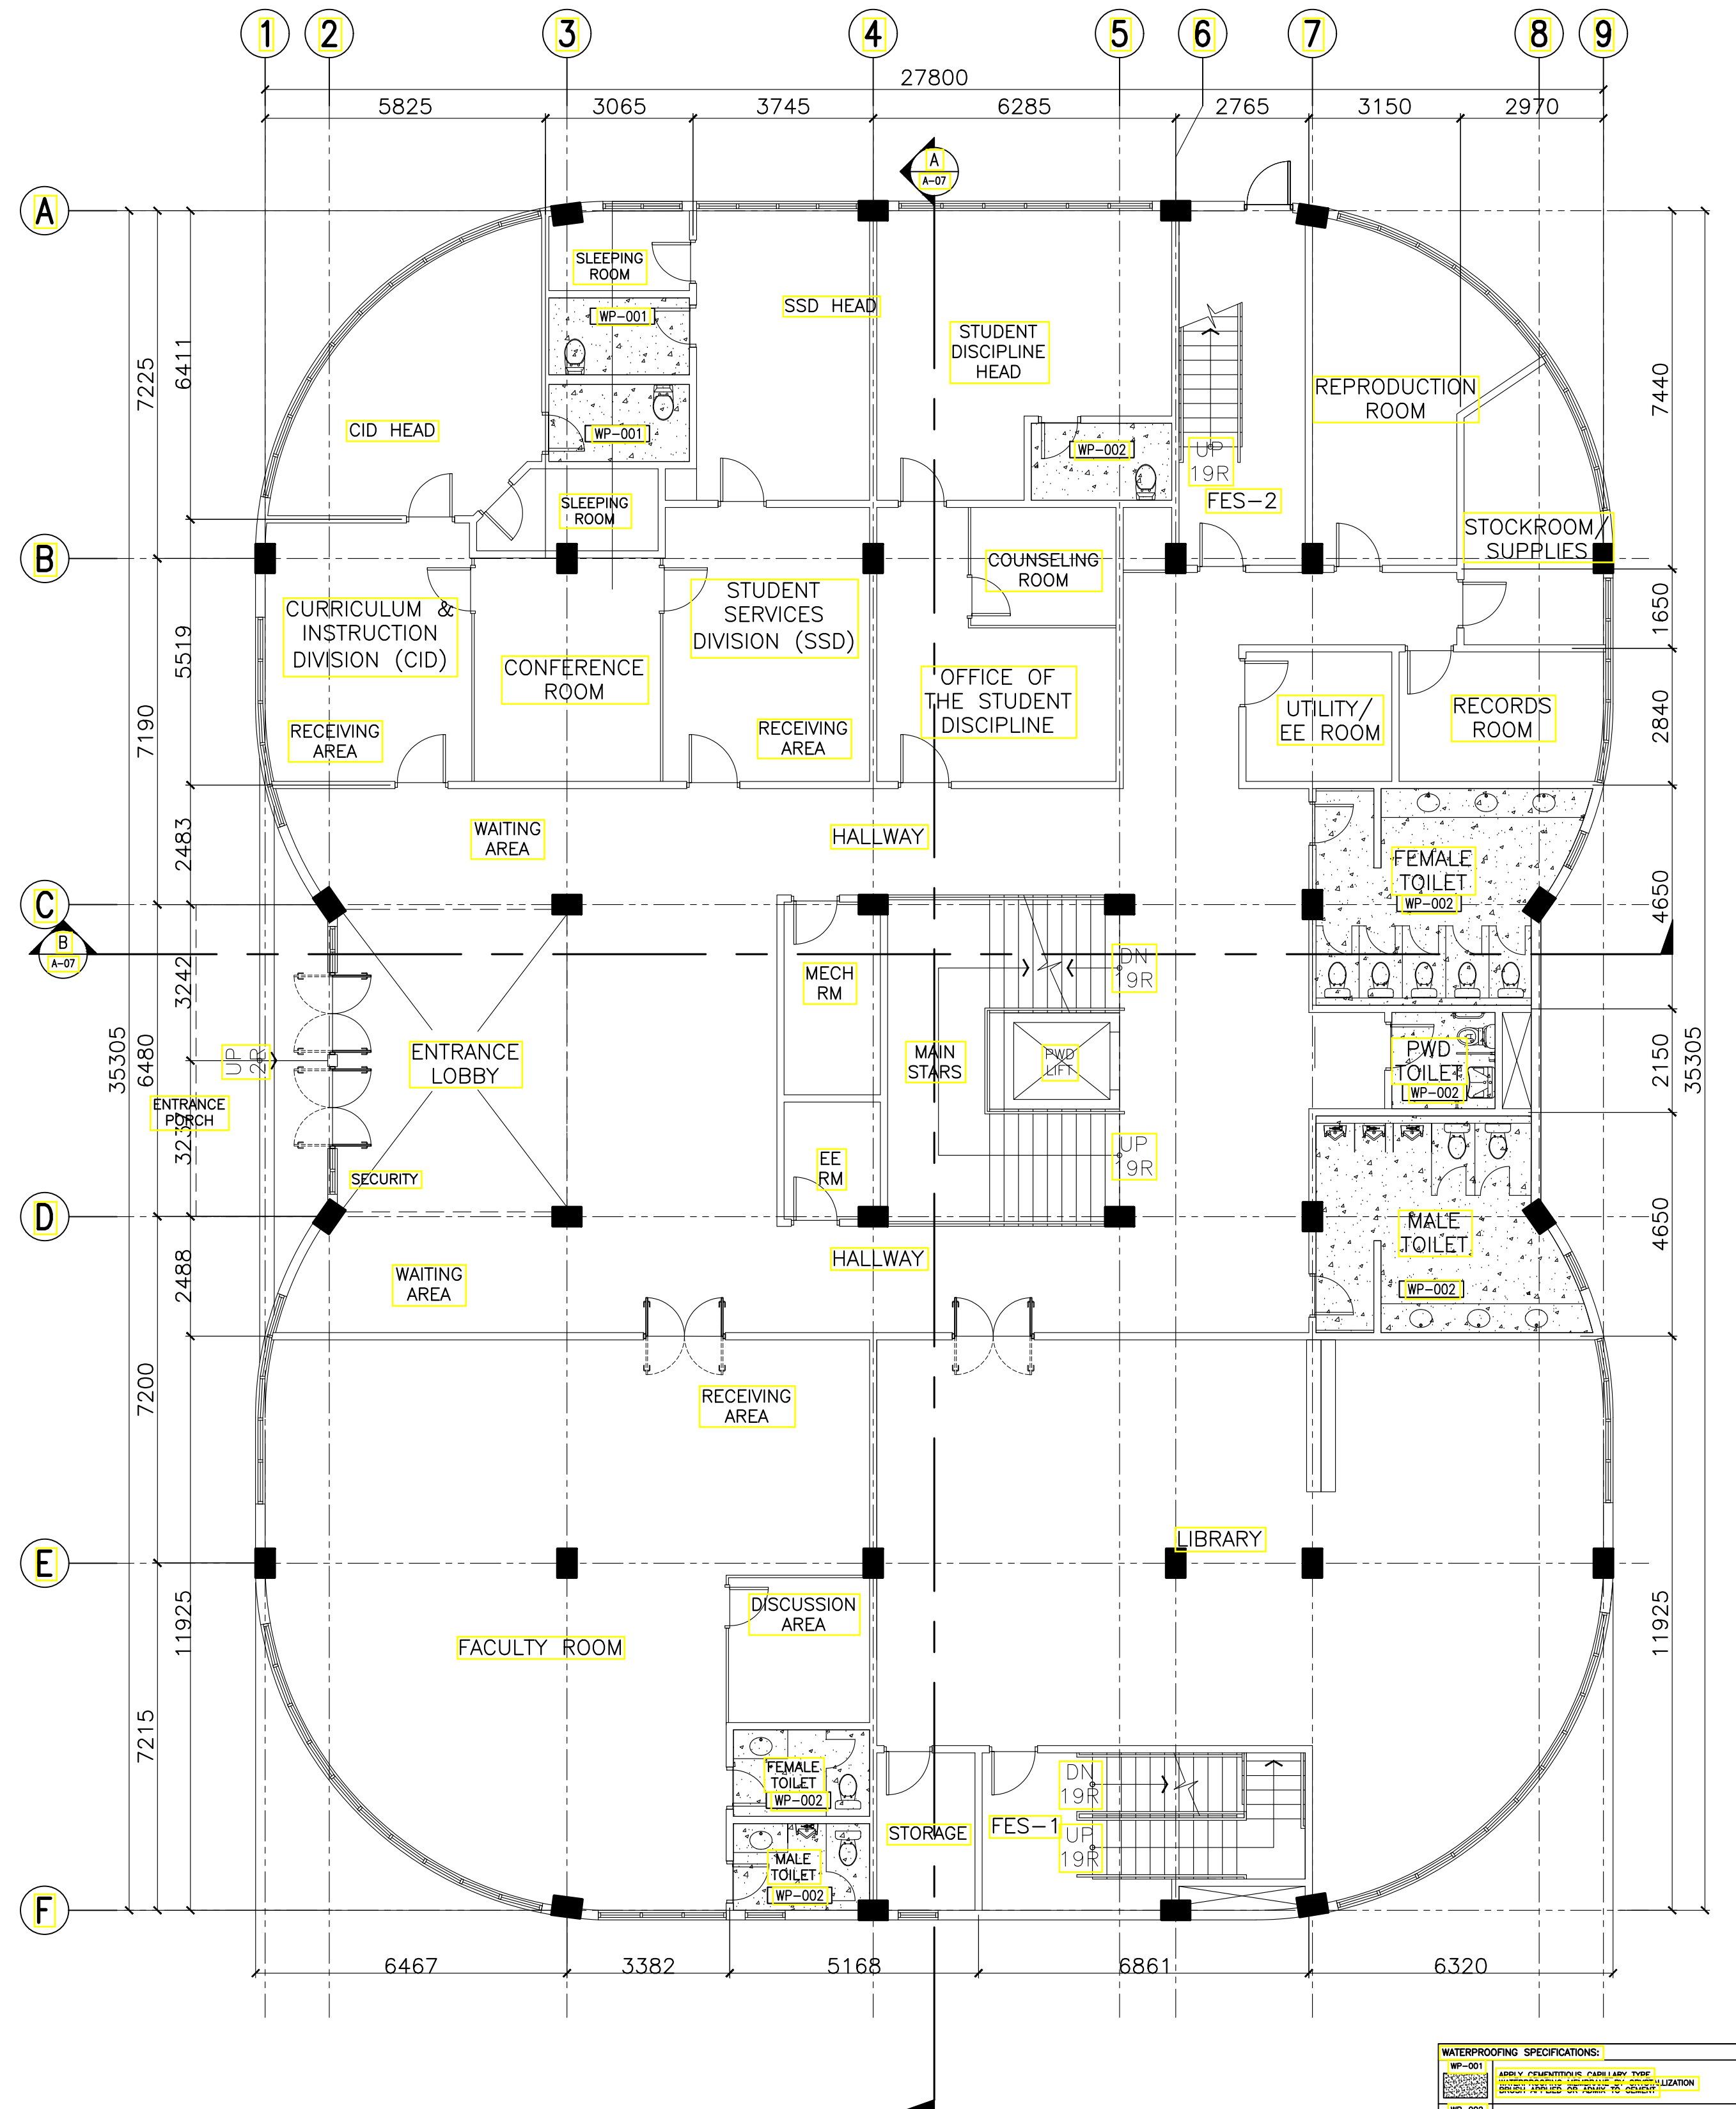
1 2 3 4 5 6 7 8 9

27800

5825 3065 3745 6285 2765 3150 2970

A
A-07

A

SLEEPING ROOM

WP-001

SSD HEAD

STUDENT DISCIPLINE HEAD

7225 6411

CID HEAD

WP-001

WP-002

UP 19R

REPRODUCTION ROOM

7440

FES-2

SLEEPING ROOM

STOCKROOM/ SUPPLIES

B

COUNSELING ROOM

CURRICULUM & INSTRUCTION DIVISION (CID)

STUDENT SERVICES DIVISION (SSD)

1650

5519

CONFERENCE ROOM

OFFICE OF THE STUDENT DISCIPLINE

7190

UTILITY/ EE ROOM

RECORDS ROOM

2840

RECEIVING AREA

RECEIVING AREA

WAITING AREA

HALLWAY

2483

FEMALE TOILET

C

WP-002

4650

B
A-07

3242

MECH RM

DN 19R

35305

6480

UP 2R

ENTRANCE LOBBY

MAIN STARS

PWD LIFT

PWD TOILET

WP-002

2150

35305

ENTRANCE PORCH

3239

UP 19R

EE RM

SECURITY

D

MALE TOILET

4650

HALLWAY

WAITING AREA

2488

WP-002

7200

RECEIVING AREA

LIBRARY

E

11925

DISCUSSION AREA

FACULTY ROOM

11925

7215

FEMALE TOILET

WP-002

DN 19R

STORAGE

FES-1

UP 19R

MALE TOILET

WP-002

F

6467 3382 5168 6861 6320

WATERPROOFING SPECIFICATIONS:
WP-001
APPLY CEMENTITIOUS CAPILLARY TYPE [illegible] LIZATION
BRUSH APPLIED OR ADMIX TO CEMENT
WP-002